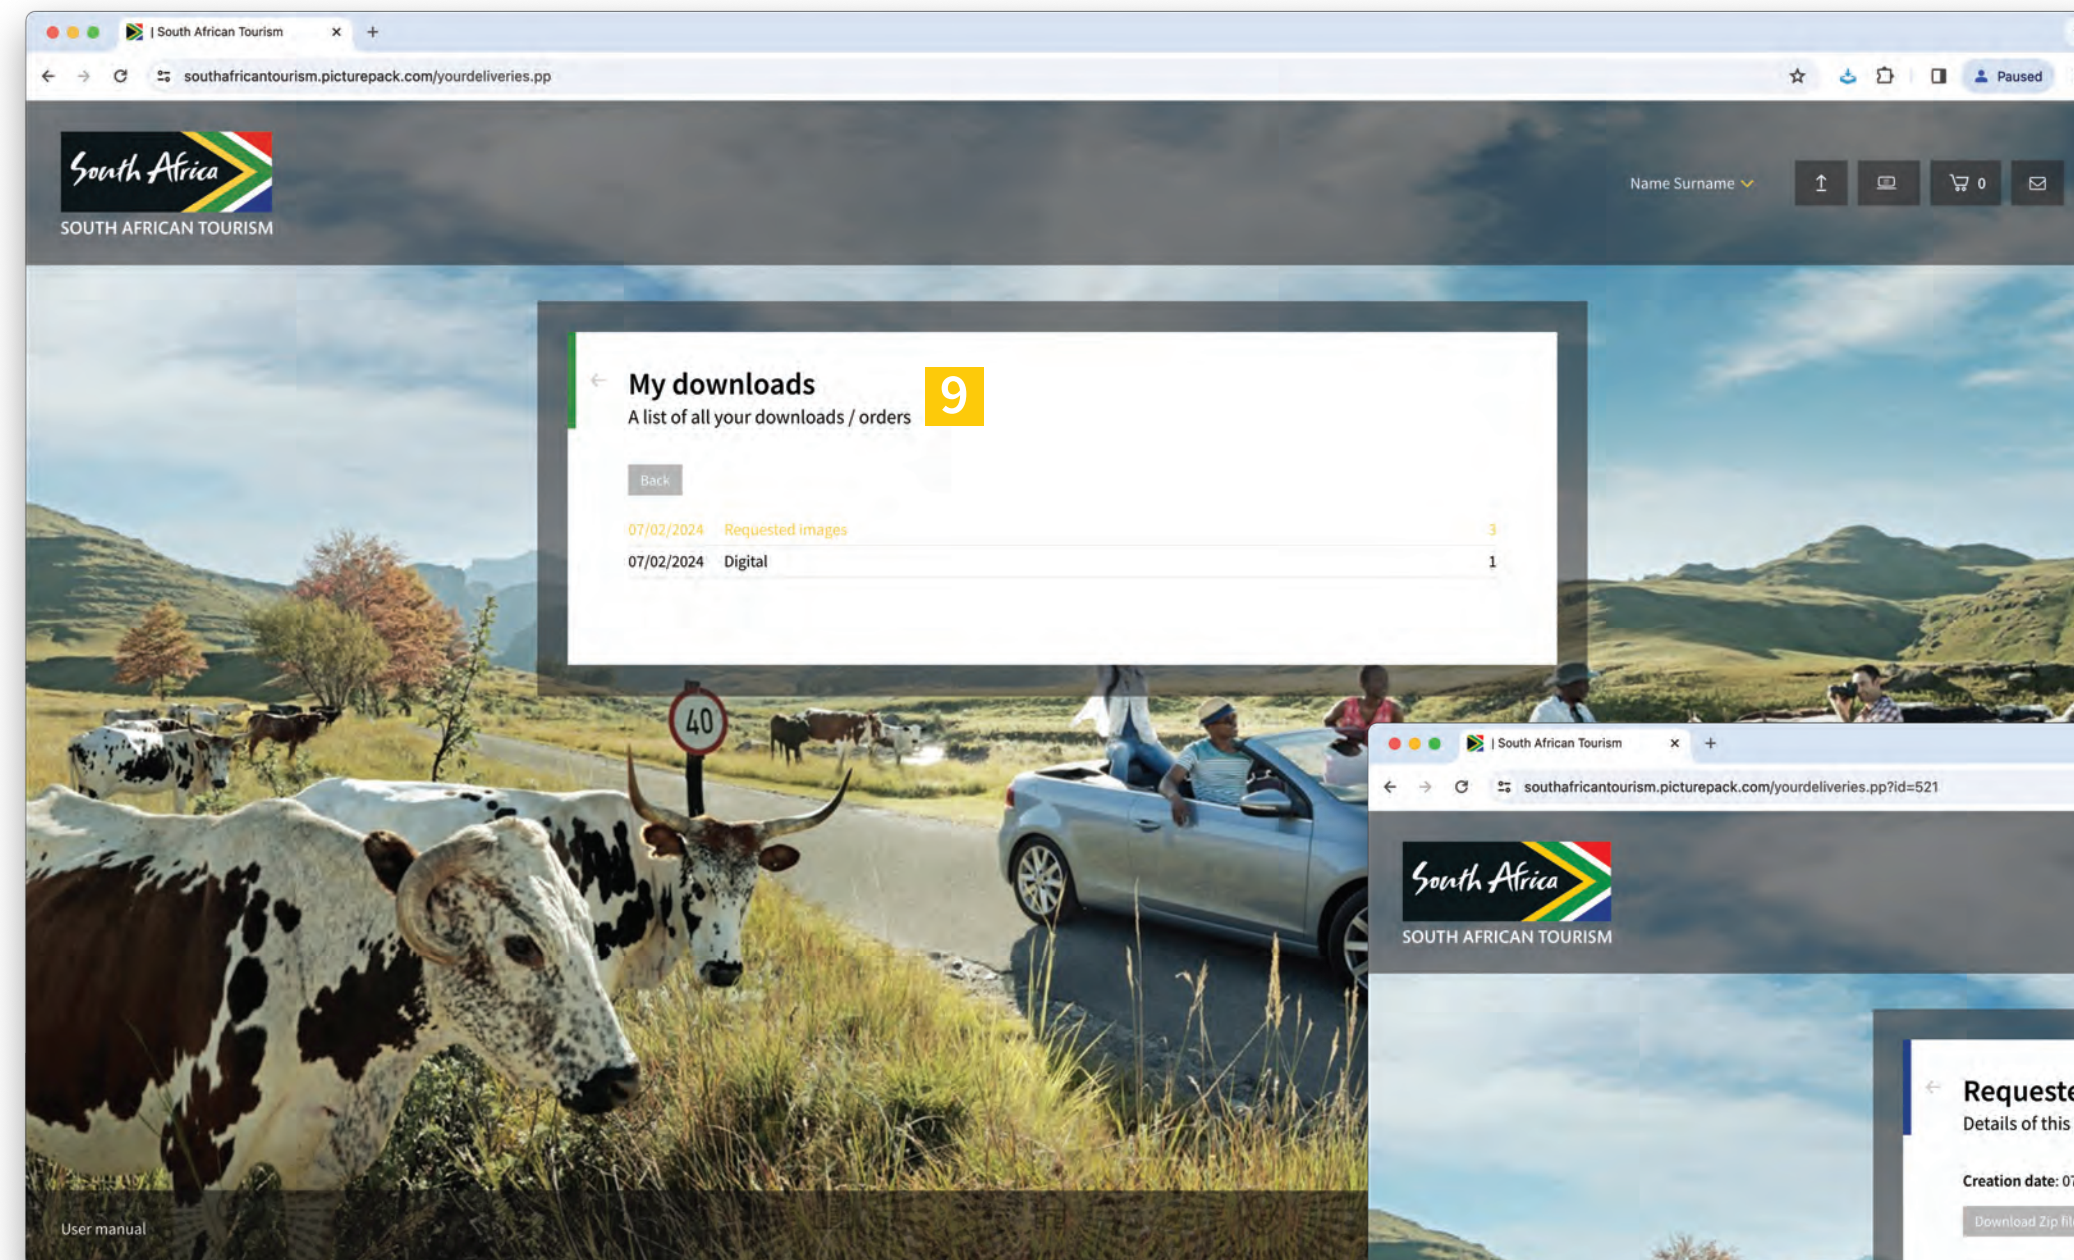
| South African Tourism ×

southafricantourism.picturepack.com/yourdeliveries.pp

Paused

South Africa
SOUTH AFRICAN TOURISM

Name Surname

0

My downloads
A list of all your downloads / orders

9

Back

| 07/02/2024 | Requested images | 3 |
|---|---|---|
| 07/02/2024 | Digital | 1 |

40

User manual

| South African Tourism ×

southafricantourism.picturepack.com/yourdeliveries.pp?id=521

South Africa
SOUTH AFRICAN TOURISM

Requeste
Details of this

Creation date: 0

Download Zip fil